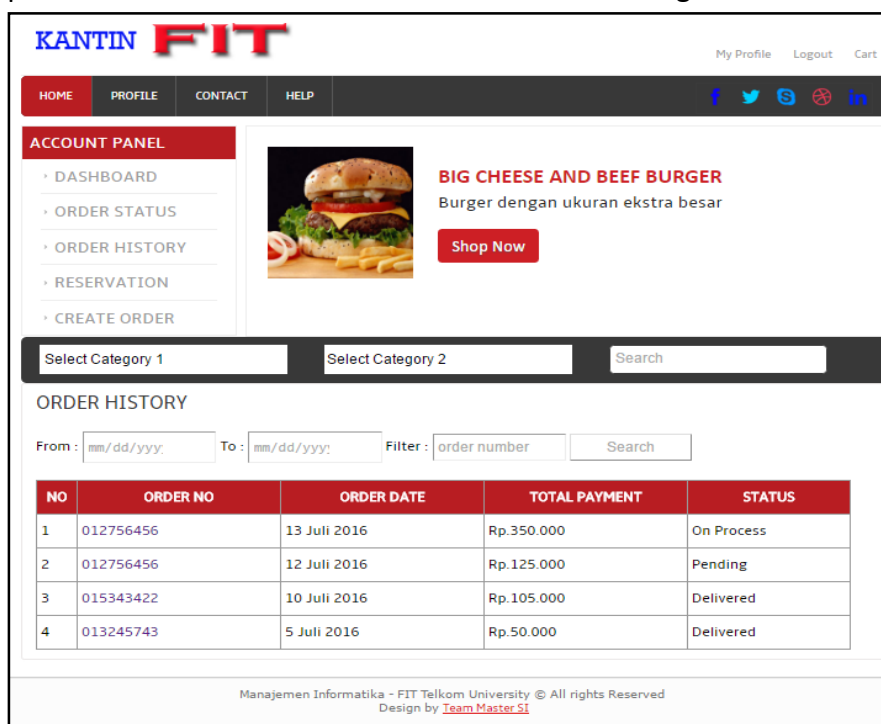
KANTIN FIT

My Profile Logout Cart

HOME PROFILE CONTACT HELP

ACCOUNT PANEL
DASHBOARD
ORDER STATUS
ORDER HISTORY
RESERVATION
CREATE ORDER

BIG CHEESE AND BEEF BURGER
Burger dengan ukuran ekstra besar
Shop Now

Select Category 1
Select Category 2
Search

ORDER HISTORY

From : mm/dd/yyyy To : mm/dd/yyyy Filter : order number Search

| NO | ORDER NO | ORDER DATE | TOTAL PAYMENT | STATUS |
|---|---|---|---|---|
| 1 | 012756456 | 13 Juli 2016 | Rp.350.000 | On Process |
| 2 | 012756456 | 12 Juli 2016 | Rp.125.000 | Pending |
| 3 | 015343422 | 10 Juli 2016 | Rp.105.000 | Delivered |
| 4 | 013245743 | 5 Juli 2016 | Rp.50.000 | Delivered |

Manajemen Informatika - FIT Telkom University © All rights Reserved
Design by Team Master SI